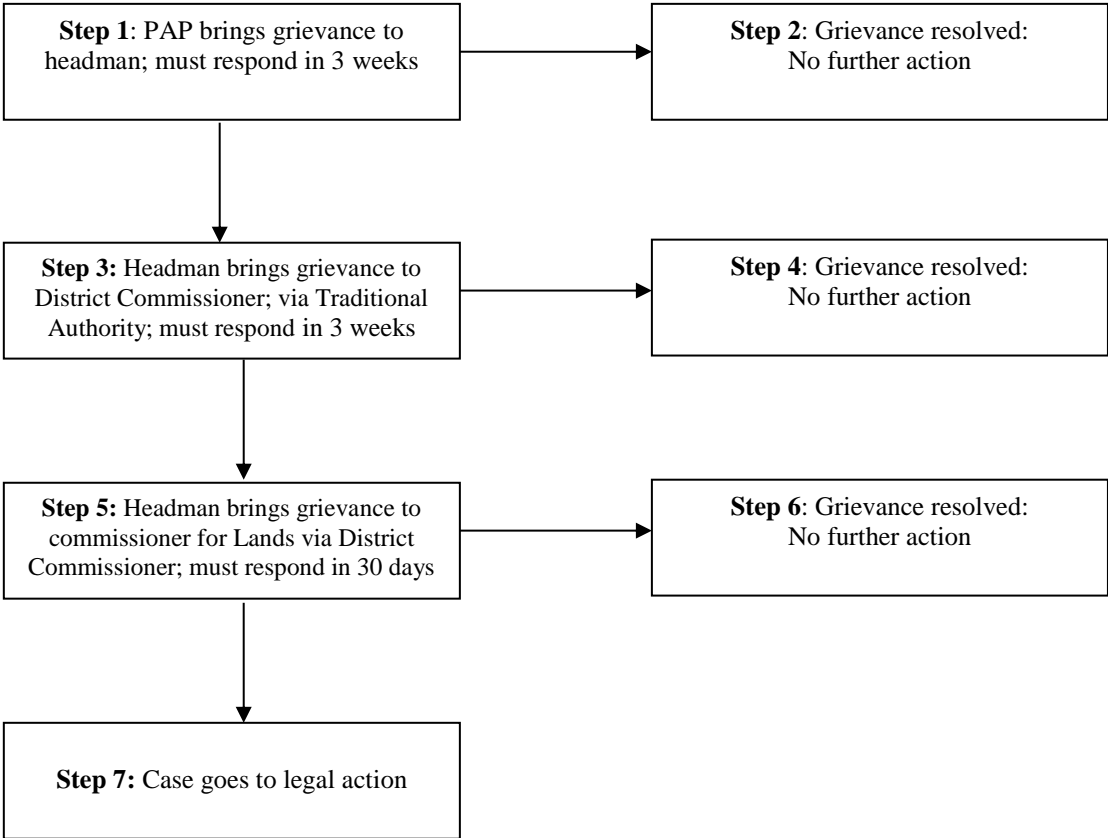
**Step 1**: PAP brings grievance to headman; must respond in 3 weeks

**Step 2**: Grievance resolved: No further action

**Step 3:** Headman brings grievance to District Commissioner; via Traditional Authority; must respond in 3 weeks

**Step 4**: Grievance resolved: No further action

**Step 5:** Headman brings grievance to commissioner for Lands via District Commissioner; must respond in 30 days

**Step 6**: Grievance resolved: No further action

**Step 7:** Case goes to legal action